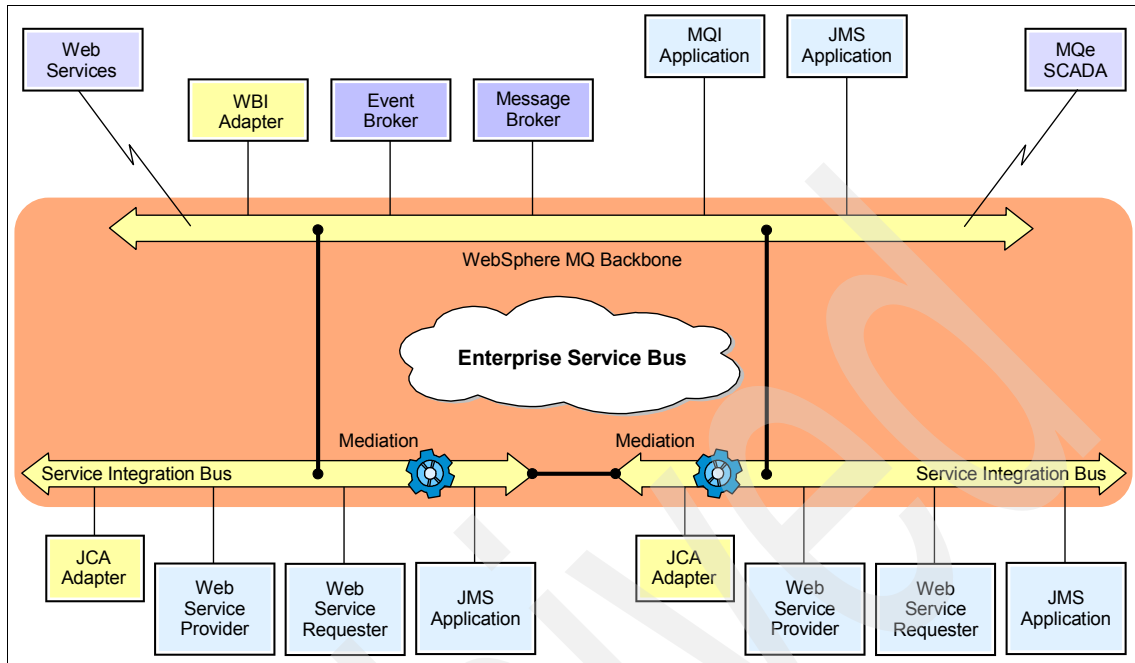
Web Services

WBI Adapter

Event Broker

Message Broker

MQI Application

JMS Application

MQe SCADA

WebSphere MQ Backbone

Enterprise Service Bus

Mediation

Mediation

Service Integration Bus

Service Integration Bus

JCA Adapter

Web Service Provider

Web Service Requester

JMS Application

JCA Adapter

Web Service Provider

Web Service Requester

JMS Application